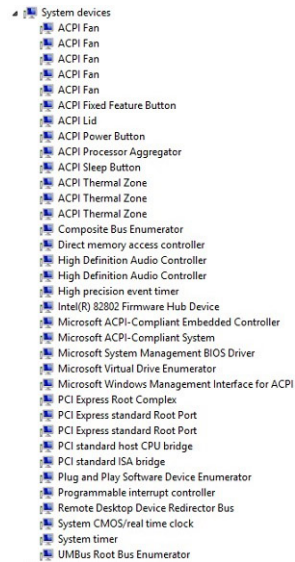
System devices
ACPI Fan
ACPI Fan
ACPI Fan
ACPI Fan
ACPI Fan
ACPI Fixed Feature Button
ACPI Lid
ACPI Power Button
ACPI Processor Aggregator
ACPI Sleep Button
ACPI Thermal Zone
ACPI Thermal Zone
ACPI Thermal Zone
Composite Bus Enumerator
Direct memory access controller
High Definition Audio Controller
High Definition Audio Controller
High precision event timer
Intel(R) 82802 Firmware Hub Device
Microsoft ACPI-Compliant Embedded Controller
Microsoft ACPI-Compliant System
Microsoft System Management BIOS Driver
Microsoft Virtual Drive Enumerator
Microsoft Windows Management Interface for ACPI
PCI Express Root Complex
PCI Express standard Root Port
PCI Express standard Root Port
PCI standard host CPU bridge
PCI standard ISA bridge
Plug and Play Software Device Enumerator
Programmable interrupt controller
Remote Desktop Device Redirector Bus
System CMOS/real time clock
System timer
UMBus Root Bus Enumerator